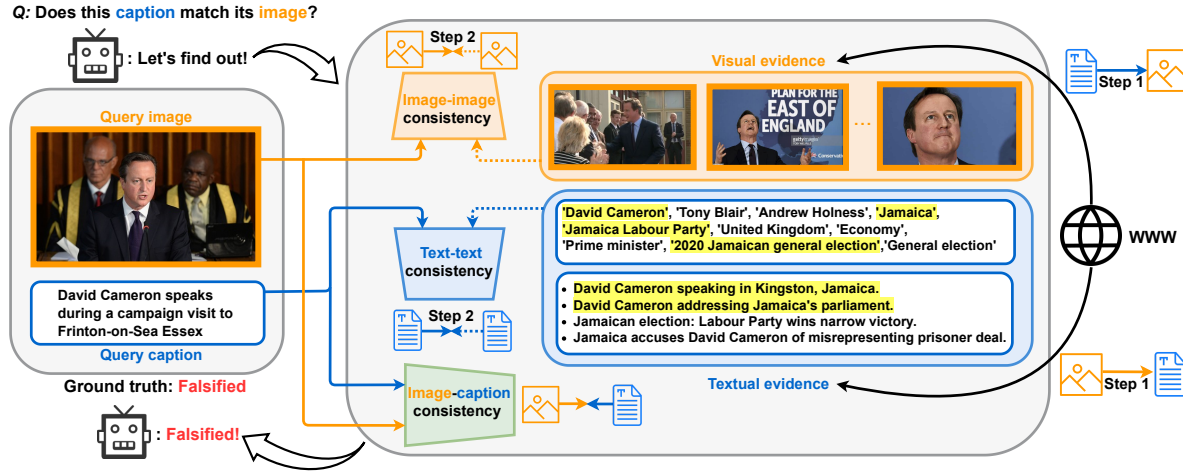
Q: Does this caption match its image?

: Let's find out!

Query image

David Cameron speaks during a campaign visit to Frinton-on-Sea Essex

Query caption

Ground truth: Falsified

: Falsified!

Step 2

Image-image consistency

Visual evidence

PLAN FOR THE EAST OF ENGLAND

...

Text-text consistency

'David Cameron', 'Tony Blair', 'Andrew Holness', 'Jamaica', 'Jamaica Labour Party', 'United Kingdom', 'Economy', 'Prime minister', '2020 Jamaican general election','General election'

- David Cameron speaking in Kingston, Jamaica.
- David Cameron addressing Jamaica's parliament.
- Jamaican election: Labour Party wins narrow victory.
- Jamaica accuses David Cameron of misrepresenting prisoner deal.

Step 2

Image-caption consistency

Textual evidence

Step 1

WWW

Step 1